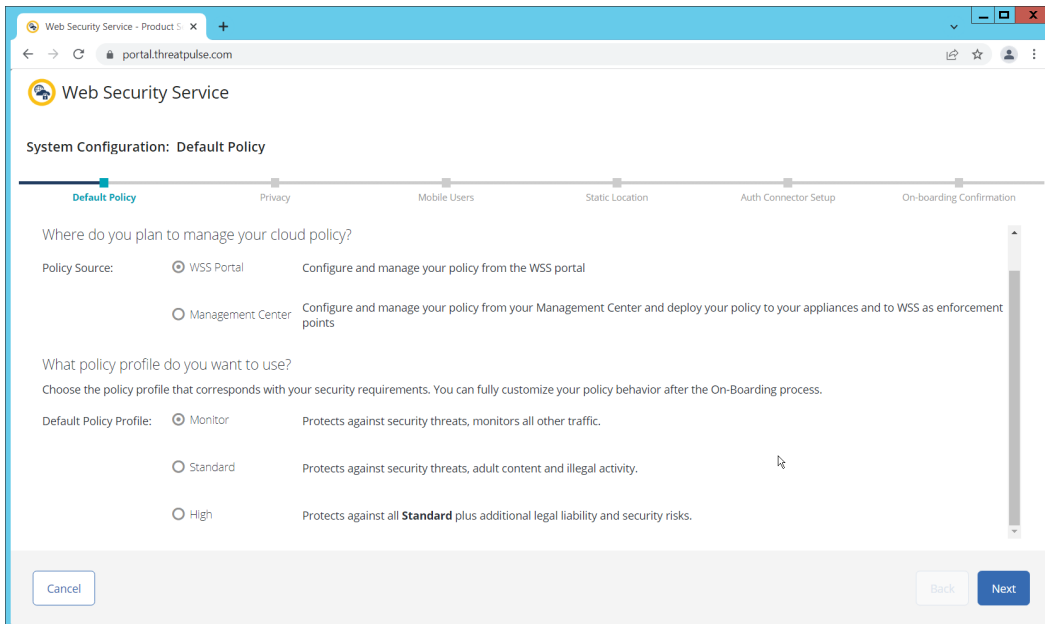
Web Security Service - Product S ×
+
portal.threatpulse.com

Web Security Service

System Configuration: Default Policy

Default Policy
Privacy
Mobile Users
Static Location
Auth Connector Setup
On-boarding Confirmation

Where do you plan to manage your cloud policy?

Policy Source:
WSS Portal
Configure and manage your policy from the WSS portal

Management Center
Configure and manage your policy from your Management Center and deploy your policy to your appliances and to WSS as enforcement points

What policy profile do you want to use?

Choose the policy profile that corresponds with your security requirements. You can fully customize your policy behavior after the On-Boarding process.

Default Policy Profile:
Monitor
Protects against security threats, monitors all other traffic.

Standard
Protects against security threats, adult content and illegal activity.

High
Protects against all **Standard** plus additional legal liability and security risks.

Cancel
Back
Next